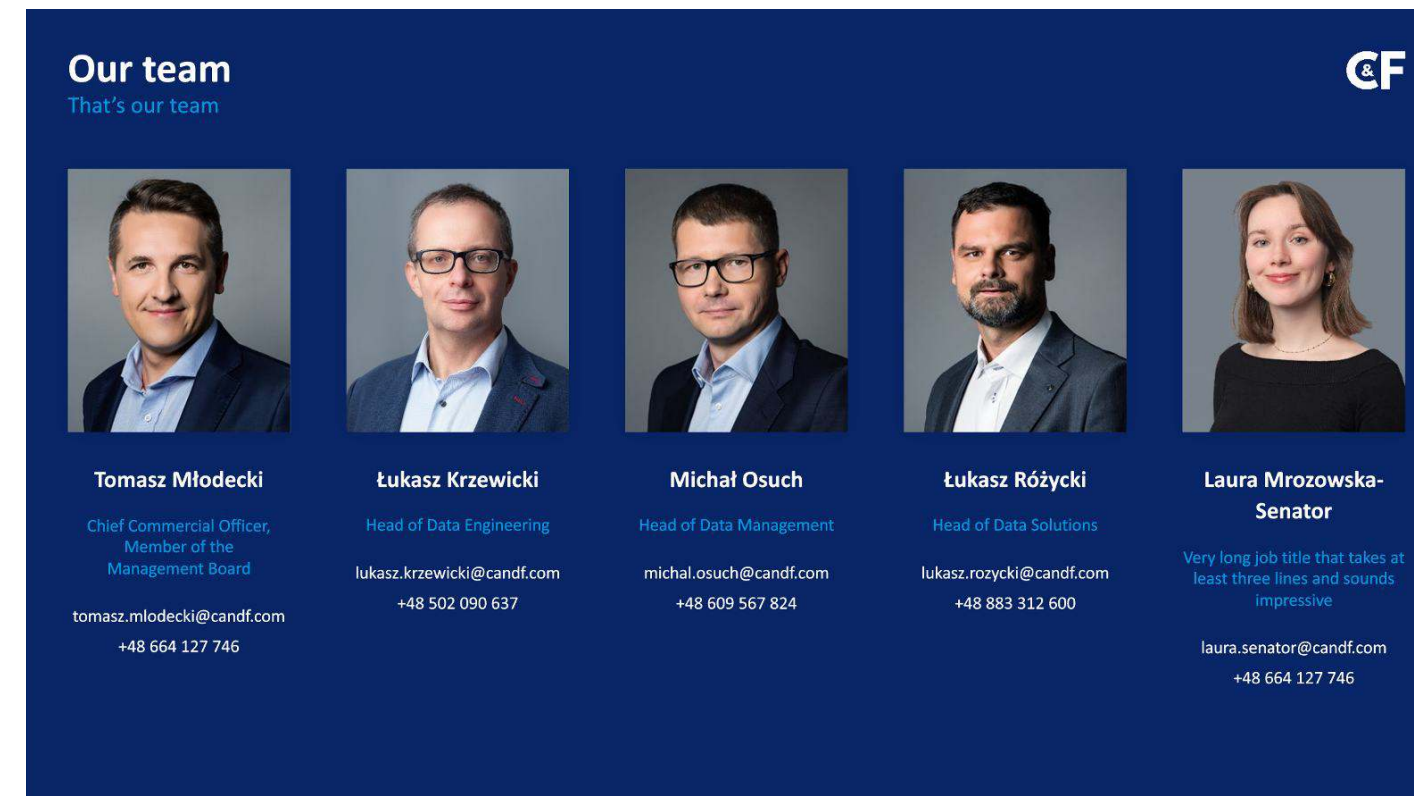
Our team
That's our team

C&F

Tomasz Młodecki

Chief Commercial Officer, Member of the Management Board

tomasz.mlodecki@candf.com
+48 664 127 746

Łukasz Krzewicki

Head of Data Engineering

lukasz.krzewicki@candf.com
+48 502 090 637

Michał Osuch

Head of Data Management

michal.osuch@candf.com
+48 609 567 824

Łukasz Różycki

Head of Data Solutions

lukasz.rozycki@candf.com
+48 883 312 600

Laura Mrozowska-Senator

Very long job title that takes at least three lines and sounds impressive

laura.senator@candf.com
+48 664 127 746